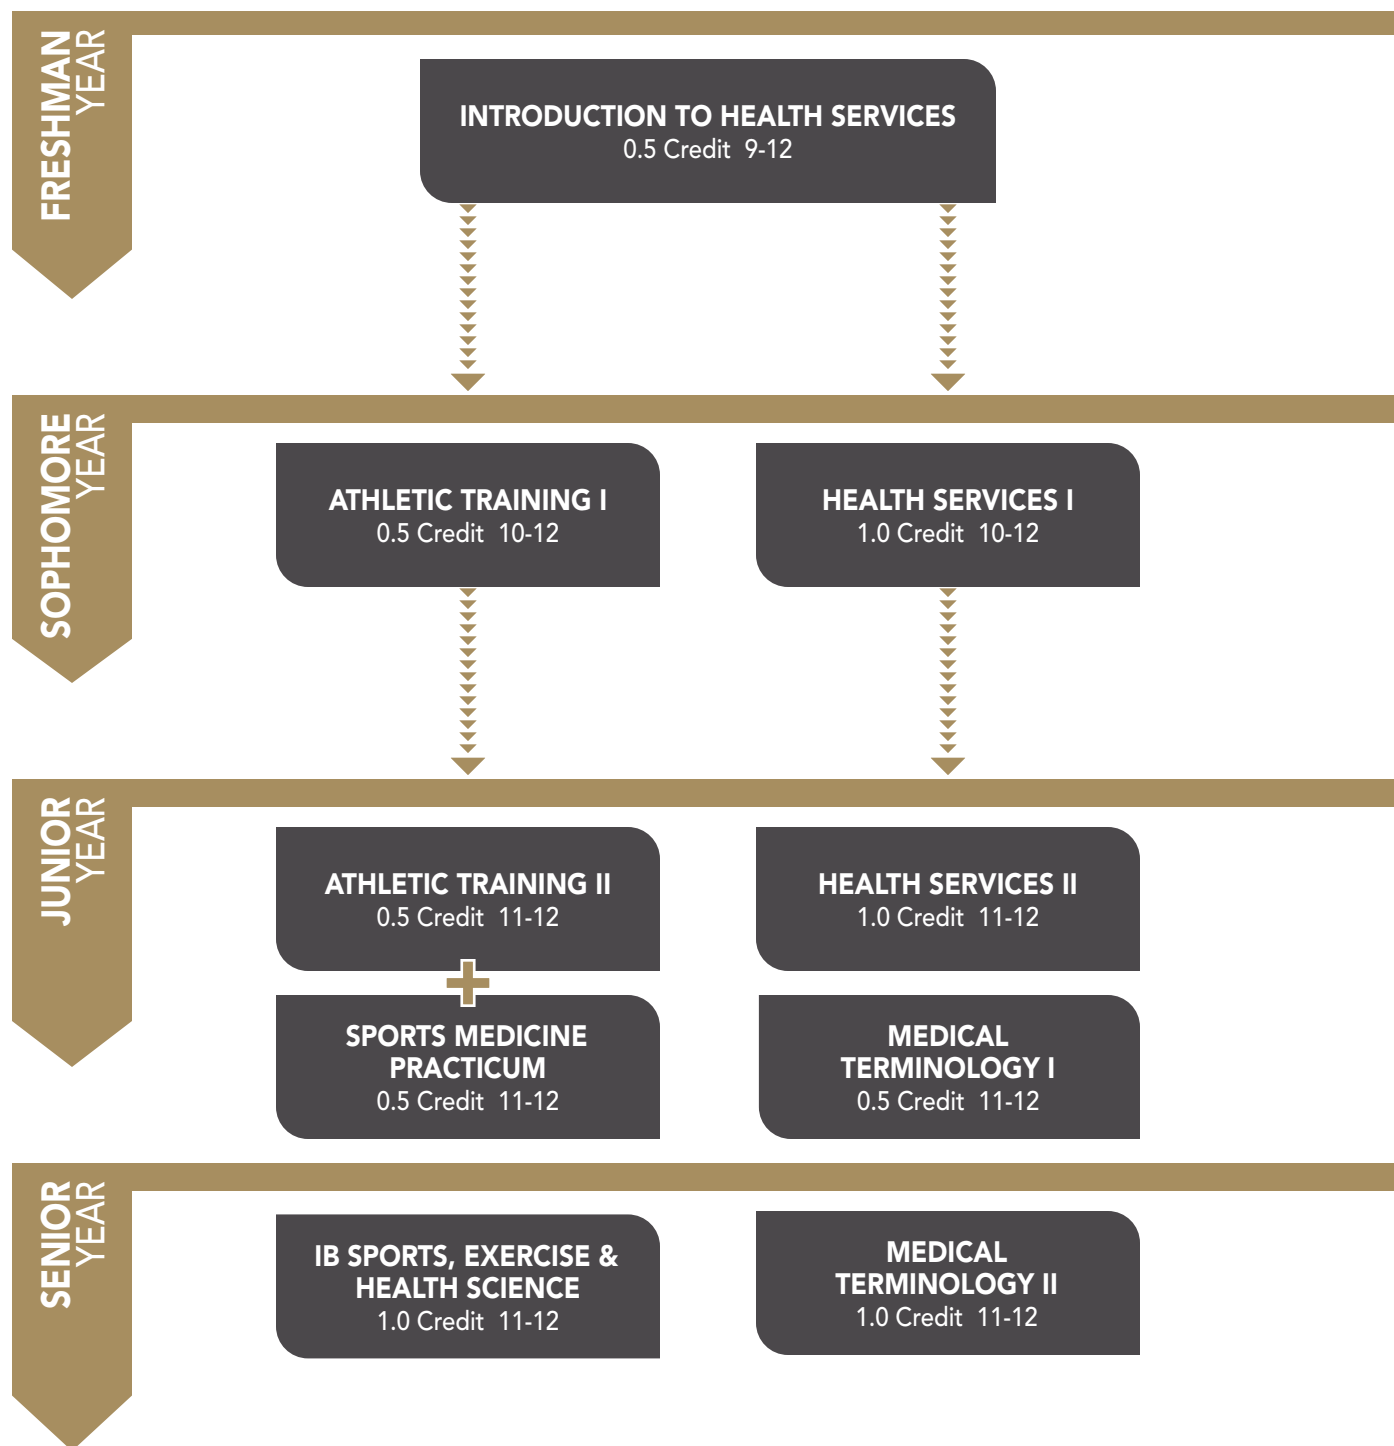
FRESHMAN YEAR

INTRODUCTION TO HEALTH SERVICES
0.5 Credit 9-12

SOPHOMORE YEAR

ATHLETIC TRAINING I
0.5 Credit 10-12

HEALTH SERVICES I
1.0 Credit 10-12

JUNIOR YEAR

ATHLETIC TRAINING II
0.5 Credit 11-12

HEALTH SERVICES II
1.0 Credit 11-12

SPORTS MEDICINE PRACTICUM
0.5 Credit 11-12

MEDICAL TERMINOLOGY I
0.5 Credit 11-12

SENIOR YEAR

IB SPORTS, EXERCISE & HEALTH SCIENCE
1.0 Credit 11-12

MEDICAL TERMINOLOGY II
1.0 Credit 11-12